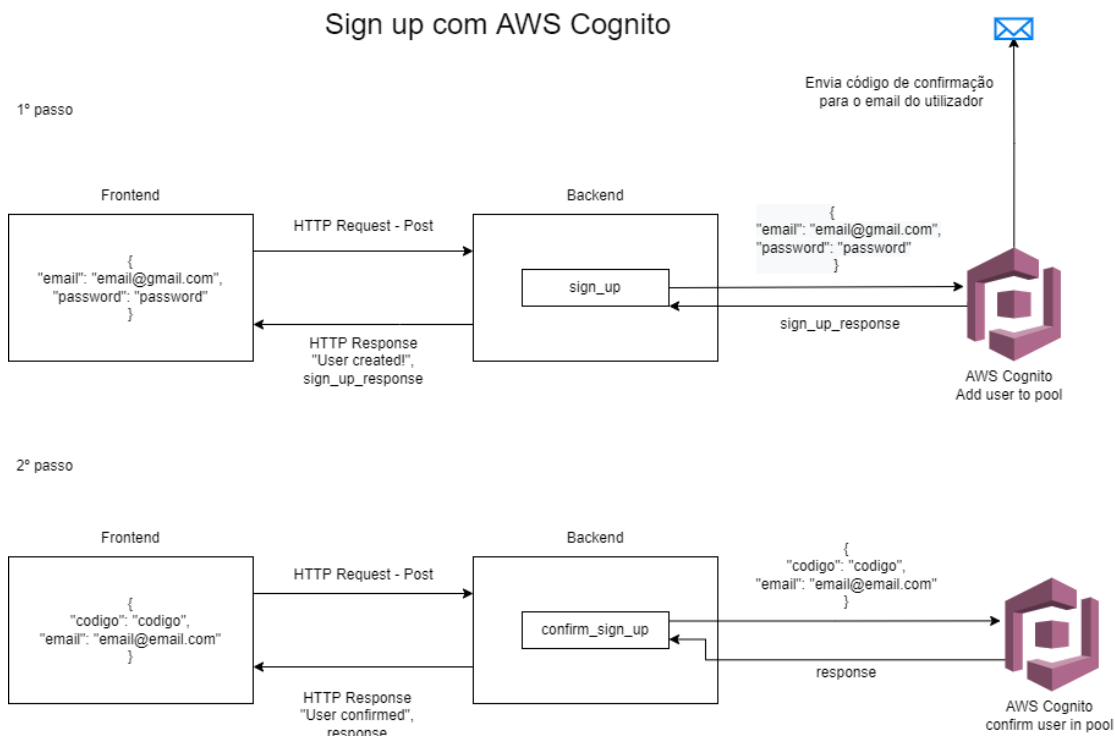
Sign up com AWS Cognito

Envia código de confirmação
para o email do utilizador

1º passo

Frontend

{
"email": "email@gmail.com",
"password": "password"
}

HTTP Request - Post

HTTP Response
"User created!",
sign_up_response

Backend

sign_up

{
"email": "email@gmail.com",
"password": "password"
}

sign_up_response

AWS Cognito
Add user to pool

2º passo

Frontend

{
"codigo": "codigo",
"email": "email@email.com"
}

HTTP Request - Post

HTTP Response
"User confirmed",
response

Backend

confirm_sign_up

{
"codigo": "codigo",
"email": "email@email.com"
}

response

AWS Cognito
confirm user in pool